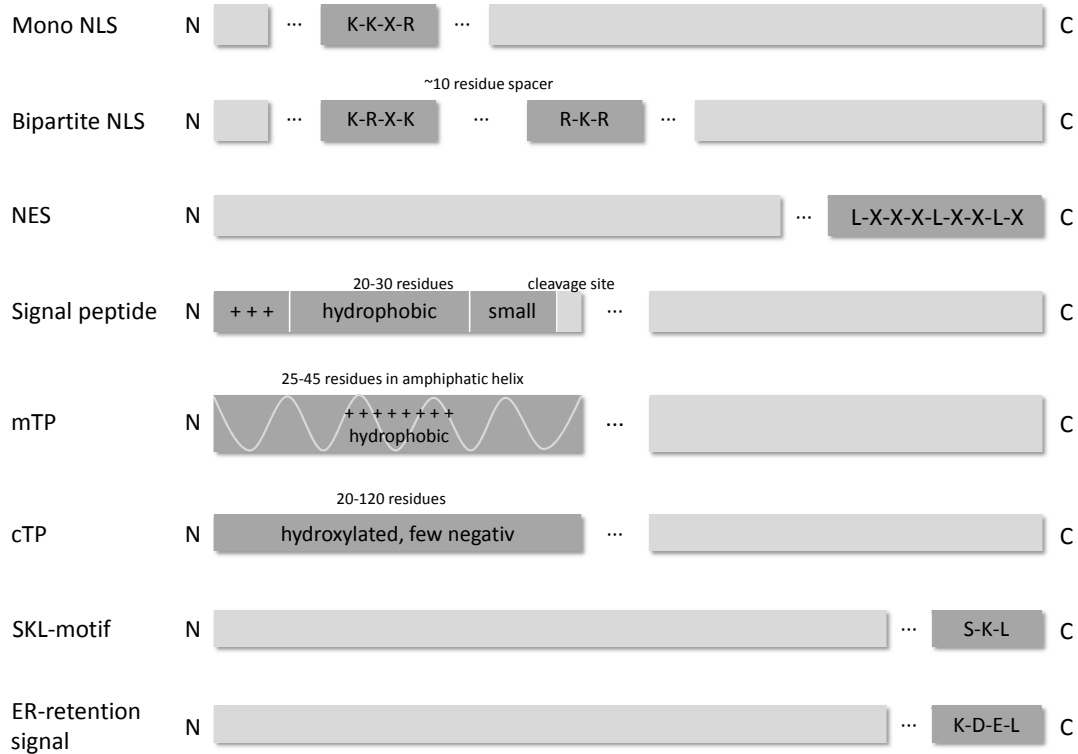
Mono NLS N ··· K-K-X-R ··· C

~10 residue spacer

Bipartite NLS N ··· K-R-X-K ··· R-K-R ··· C

NES N ··· L-X-X-X-L-X-X-L-X C

20-30 residues cleavage site

Signal peptide N + + + hydrophobic small ··· C

25-45 residues in amphiphatic helix

mTP N + + + + + + + + hydrophobic ··· C

20-120 residues

cTP N hydroxylated, few negativ ··· C

SKL-motif N ··· S-K-L C

ER-retention signal N ··· K-D-E-L C